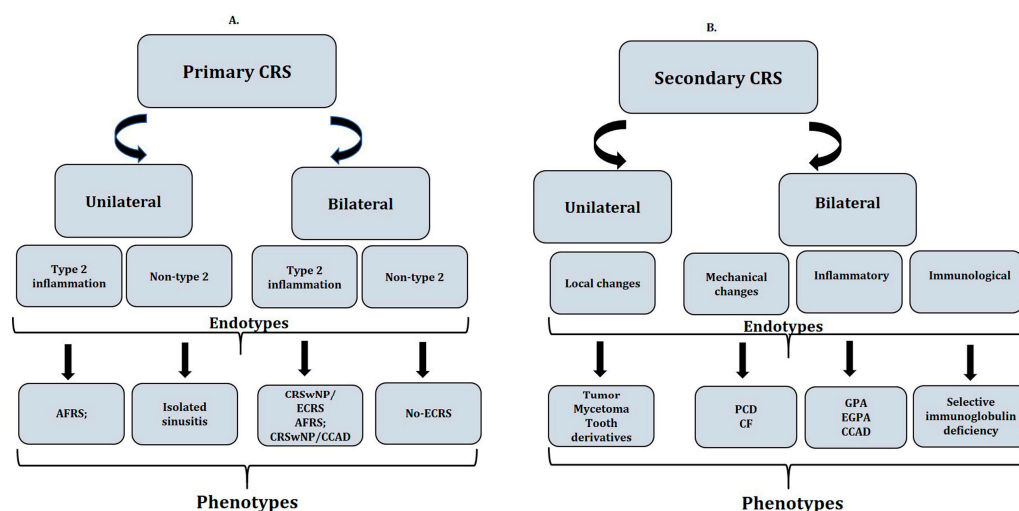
A.

Primary CRS

Unilateral

Bilateral

Type 2 inflammation

Non-type 2

Type 2 inflammation

Non-type 2

Endotypes

AFRS;

Isolated sinusitis

CRSwNP/ ECRS AFRS; CRSwNP/CCAD

No-ECRS

Phenotypes

B.

Secondary CRS

Unilateral

Bilateral

Local changes

Mechanical changes

Inflammatory

Immunological

Endotypes

Tumor Mycetoma Tooth derivatives

PCD CF

GPA EGPA CCAD

Selective immunoglobulin deficiency

Phenotypes